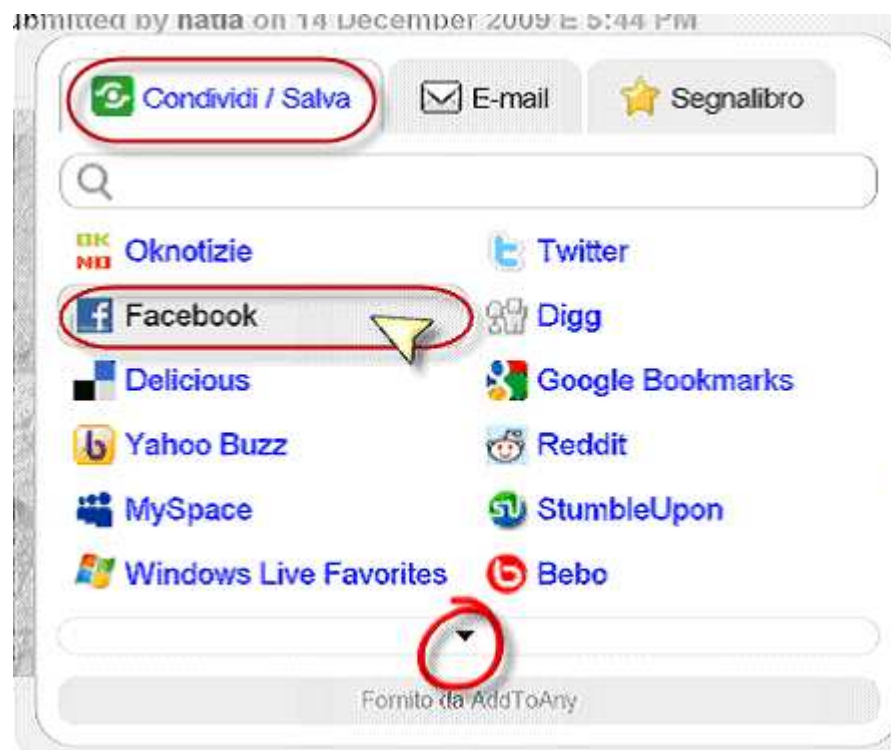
ubmitted by natia on 14 December 2009 E 5:44 PM

Condividi / Salva
E-mail
Segnalibro

OK NO Oknotizie
Twitter
Facebook
Digg
Delicious
Google Bookmarks
Yahoo Buzz
Reddit
MySpace
StumbleUpon
Windows Live Favorites
Bebo

Fornito da AddToAny